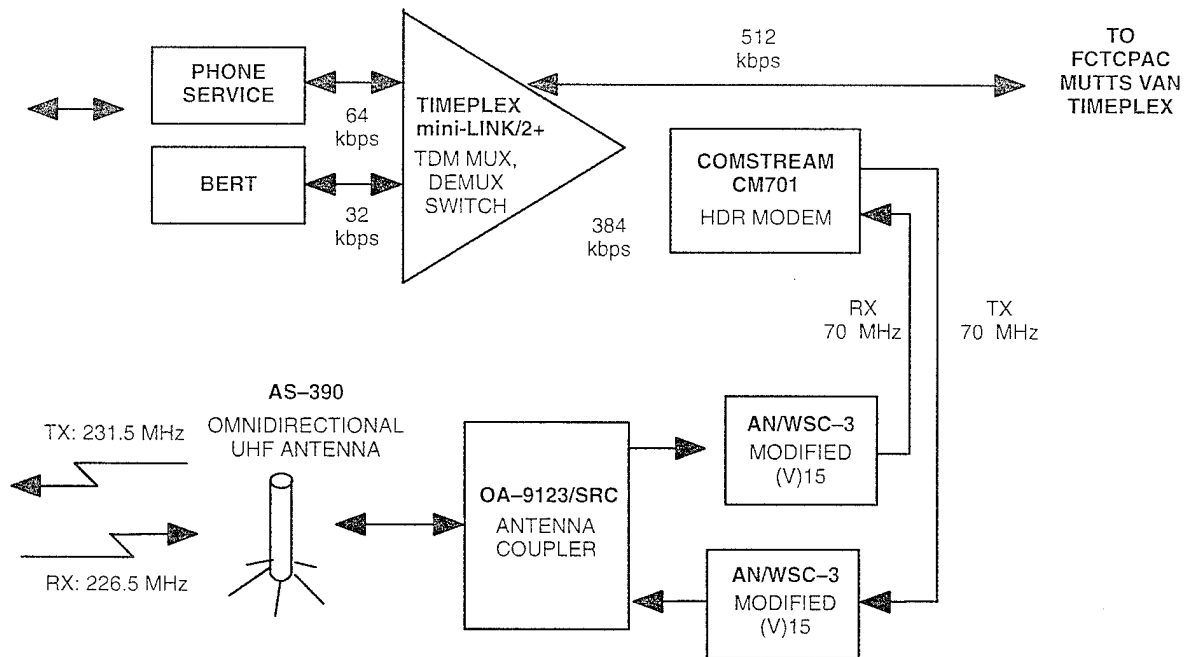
PHONE SERVICE

BERT

64 kbps

32 kbps

TIMEPLEX mini-LINK/2+

TDM MUX, DEMUX SWITCH

384 kbps

512 kbps

TO FCTCPAC MUTTS VAN TIMEPLEX

COMSTREAM CM701

HDR MODEM

RX 70 MHz

TX 70 MHz

AS–390

OMNIDIRECTIONAL UHF ANTENNA

TX: 231.5 MHz

RX: 226.5 MHz

OA–9123/SRC

ANTENNA COUPLER

AN/WSC–3

MODIFIED (V)15

AN/WSC–3

MODIFIED (V)15